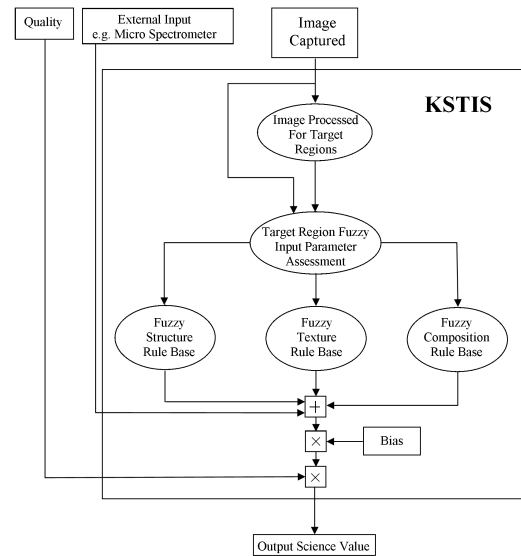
Quality

External Input
e.g. Micro Spectrometer

Image
Captured

KSTIS

Image Processed
For Target
Regions

Target Region Fuzzy
Input Parameter
Assessment

Fuzzy
Structure
Rule Base

Fuzzy
Texture
Rule Base

Fuzzy
Composition
Rule Base

$+$

$\times$

Bias

$\times$

Output Science Value